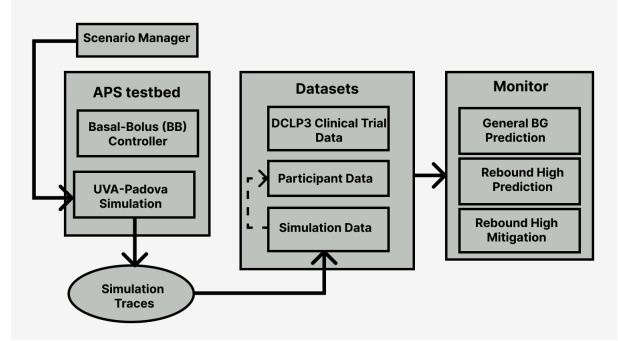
Scenario Manager

APS testbed

Basal-Bolus (BB) Controller

UVA-Padova Simulation

Simulation Traces

Datasets

DCLP3 Clinical Trial Data

Participant Data

Simulation Data

Monitor

General BG Prediction

Rebound High Prediction

Rebound High Mitigation